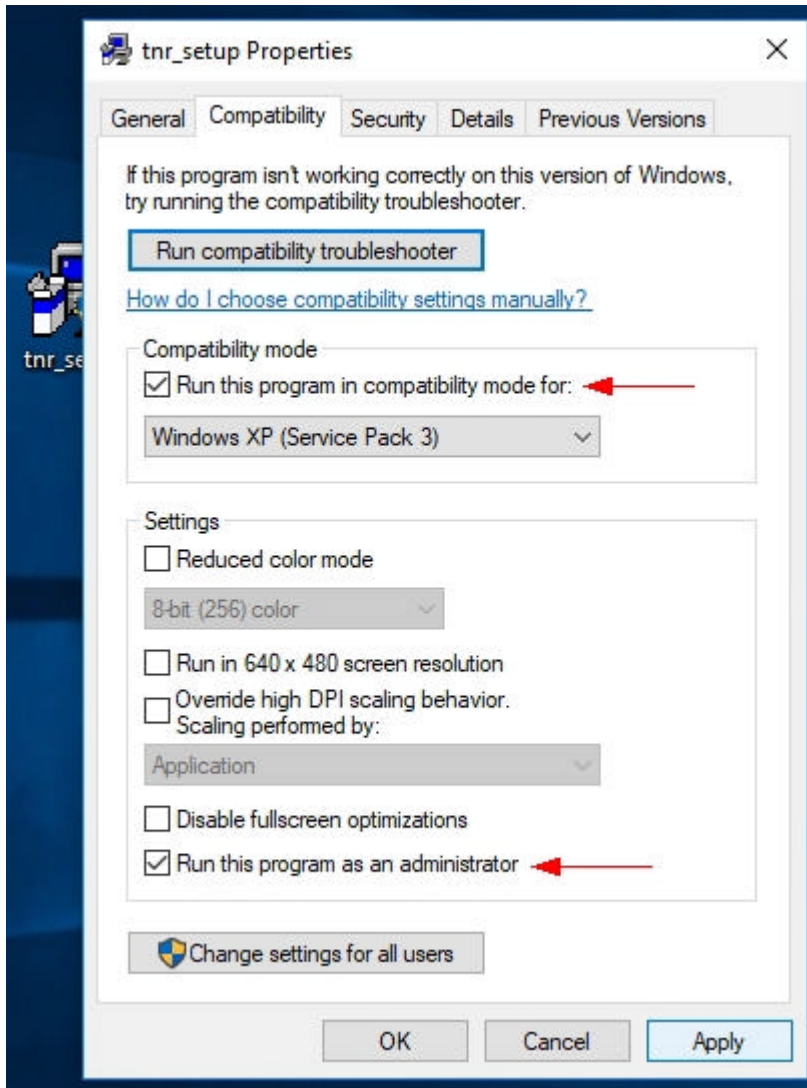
tnr_se

tnr_setup Properties

×

General Compatibility Security Details Previous Versions

If this program isn't working correctly on this version of Windows, try running the compatibility troubleshooter.

Run compatibility troubleshooter

How do I choose compatibility settings manually?

Compatibility mode

☑ Run this program in compatibility mode for:

Windows XP (Service Pack 3)

Settings

☐ Reduced color mode

8-bit (256) color

☐ Run in 640 x 480 screen resolution

☐ Override high DPI scaling behavior. Scaling performed by:

Application

☐ Disable fullscreen optimizations

☑ Run this program as an administrator

Change settings for all users

OK Cancel Apply